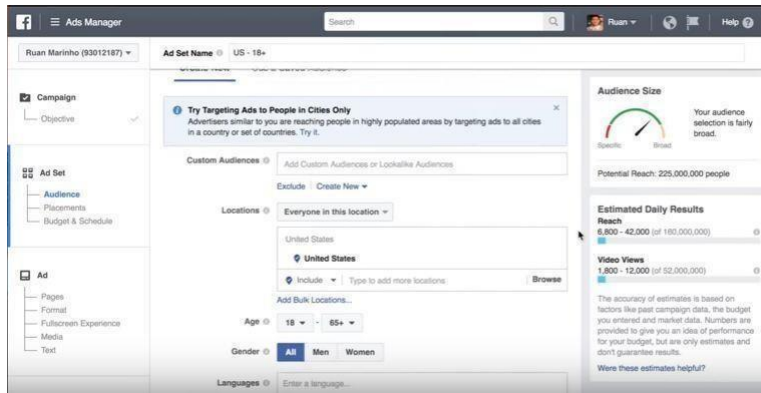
Ads Manager

Search

Ruan

Help

Ruan Marinho (93012187)

Ad Set Name US - 18+

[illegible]

Campaign

Objective

Ad Set

Audience

Placements

Budget & Schedule

Ad

Pages

Format

Fullscreen Experience

Media

Text

Try Targeting Ads to People in Cities Only
Advertisers similar to you are reaching people in highly populated areas by targeting ads to all cities in a country or set of countries. Try it.

Custom Audiences

Add Custom Audiences or Lookalike Audiences

Exclude | Create New

Locations

Everyone in this location

United States

United States

Include

Type to add more locations

Browse

Add Bulk Locations...

Age

18 - 65+

Gender

All Men Women

Languages

Enter a language...

Audience Size

Specific Broad

Your audience selection is fairly broad.

Potential Reach: 225,000,000 people

Estimated Daily Results

Reach
6,800 - 42,000 (of 180,000,000)

Video Views
1,800 - 12,000 (of 52,000,000)

The accuracy of estimates is based on factors like past campaign data, the budget you entered and market data. Numbers are provided to give you an idea of performance for your budget, but are only estimates and don't guarantee results.

Were these estimates helpful?